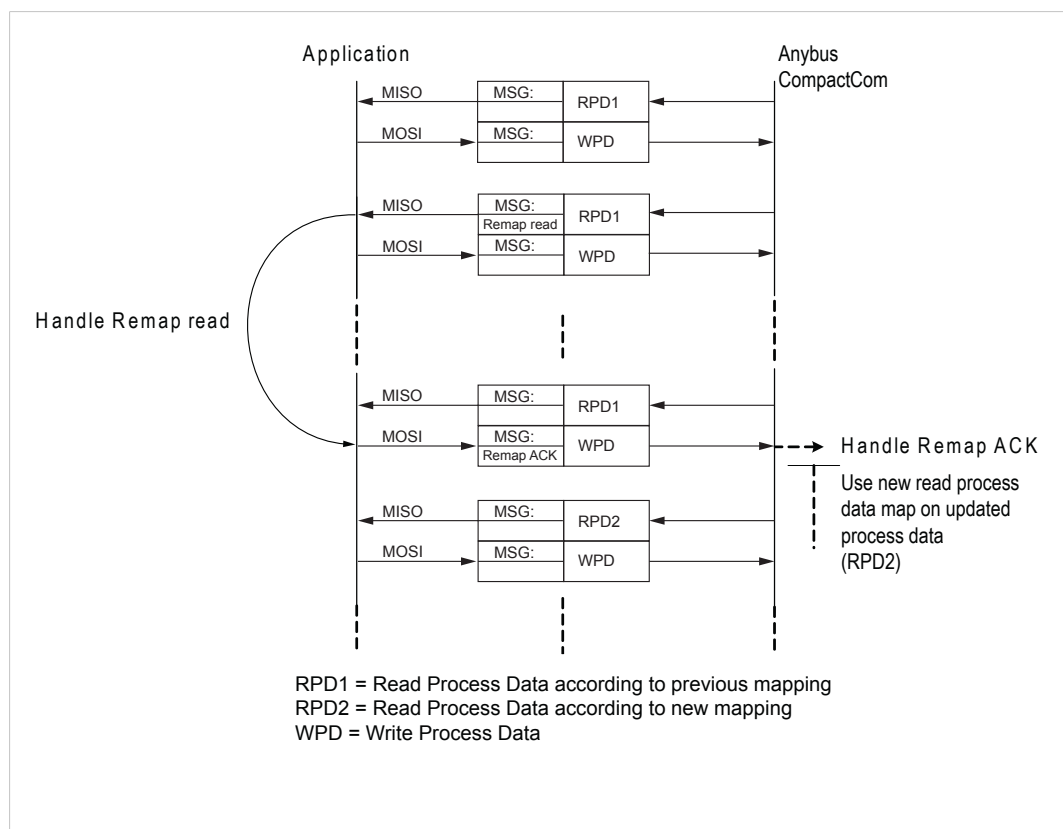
Application

Anybus CompactCom

MISO
MSG:
RPD1

MOSI
MSG:
WPD

MISO
MSG:
Remap read
RPD1

MOSI
MSG:
WPD

Handle Remap read

MISO
MSG:
RPD1

MOSI
MSG:
Remap ACK
WPD

Handle Remap ACK

Use new read process data map on updated process data (RPD2)

MISO
MSG:
RPD2

MOSI
MSG:
WPD

RPD1 = Read Process Data according to previous mapping
RPD2 = Read Process Data according to new mapping
WPD = Write Process Data